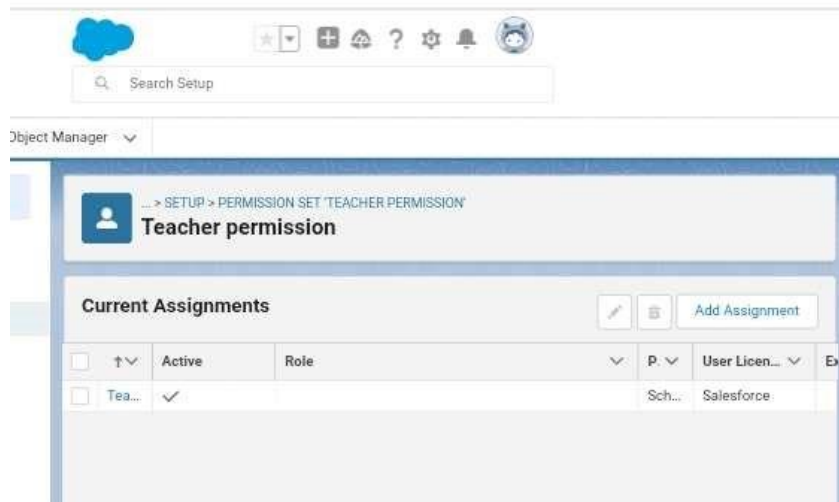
Search Setup

Object Manager

... > SETUP > PERMISSION SET 'TEACHER PERMISSION'
Teacher permission

Current Assignments

Add Assignment

| | ↑ | Active | Role | P. | User Licen... | Ex |
|---|---|---|---|---|---|---|
| | Tea... | ✓ | | Sch... | Salesforce | |